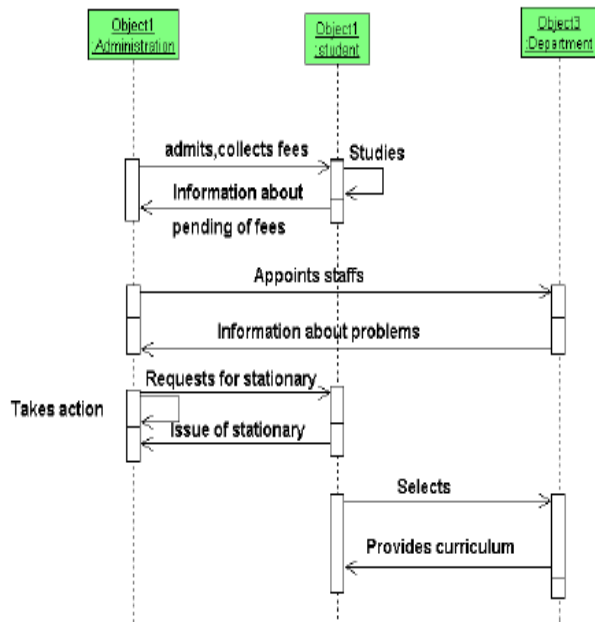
Object1 :Administration

Object1 :student

Object3 :Department

admits,collects fees

Studies

Information about pending of fees

Appoints staffs

Information about problems

Requests for stationary

Takes action

Issue of stationary

Selects

Provides curriculum